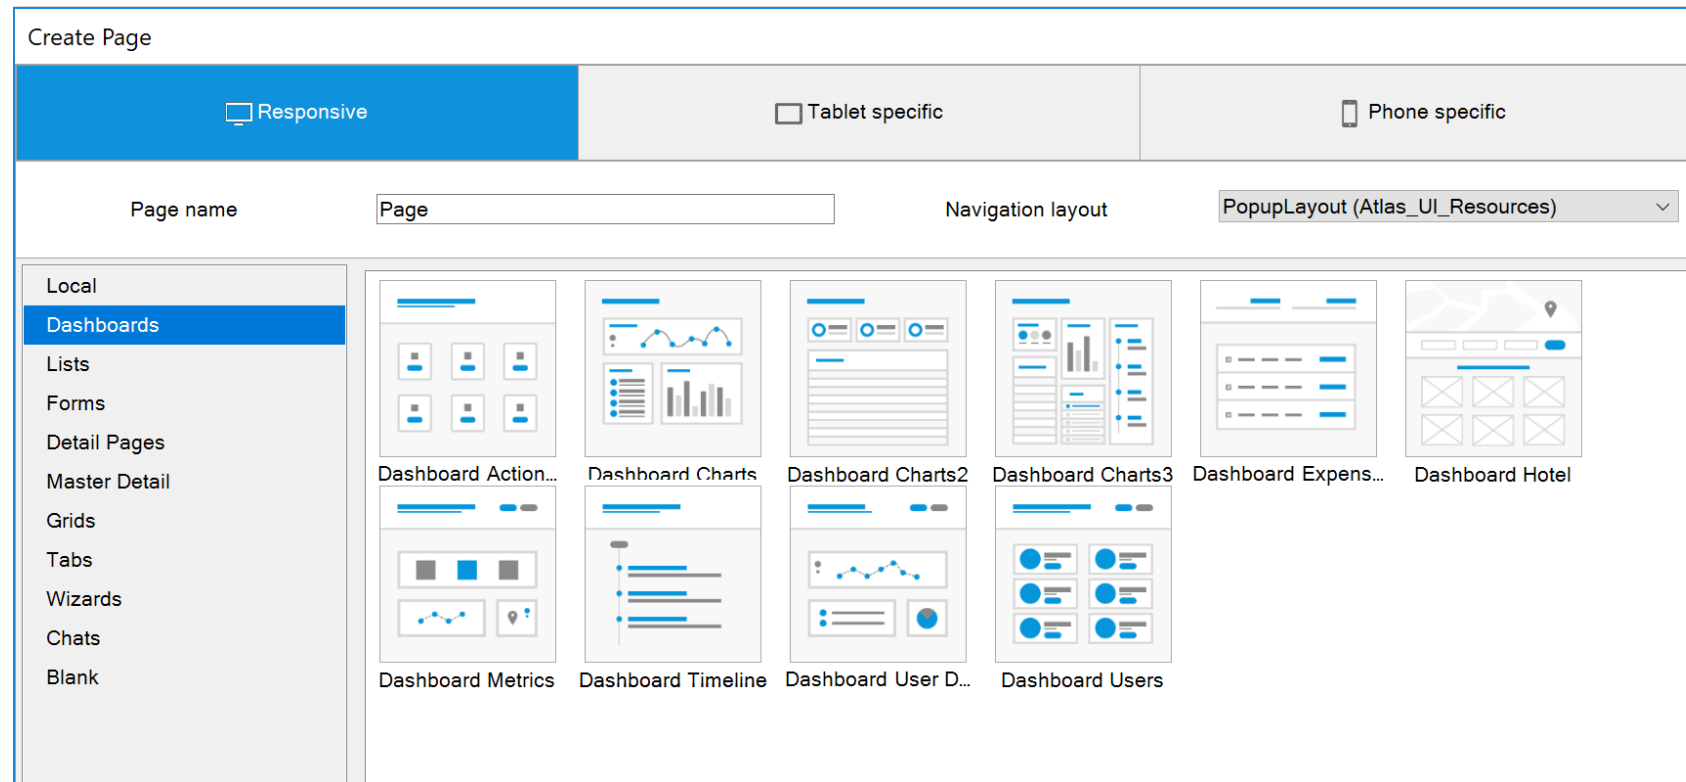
Create Page

Responsive

Tablet specific

Phone specific

Page name

Page

Navigation layout

PopupLayout (Atlas_UI_Resources)

Local
Dashboards
Lists
Forms
Detail Pages
Master Detail
Grids
Tabs
Wizards
Chats
Blank

Dashboard Action...
Dashboard Charts
Dashboard Charts2
Dashboard Charts3
Dashboard Expens...
Dashboard Hotel
Dashboard Metrics
Dashboard Timeline
Dashboard User D...
Dashboard Users